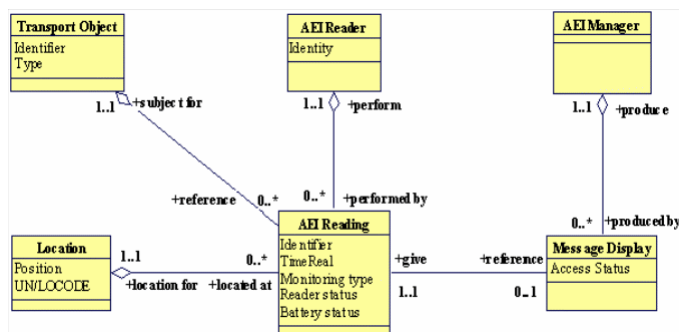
Transport Object
Identifier
Type

AEI Reader
Identity

AEI Manager

1..1
+subject for

1..1
+perform

1..1
+produce

+reference
0..*

0..*
+performed by

0..*
+produced by

Location
Position
UN/LOCODE

1..1
+location for
+located at
0..*

AEI Reading
Identifier
TimeReal
Monitoring type
Reader status
Battery status

+give
1..1

+reference
0..1

Message Display
Access Status